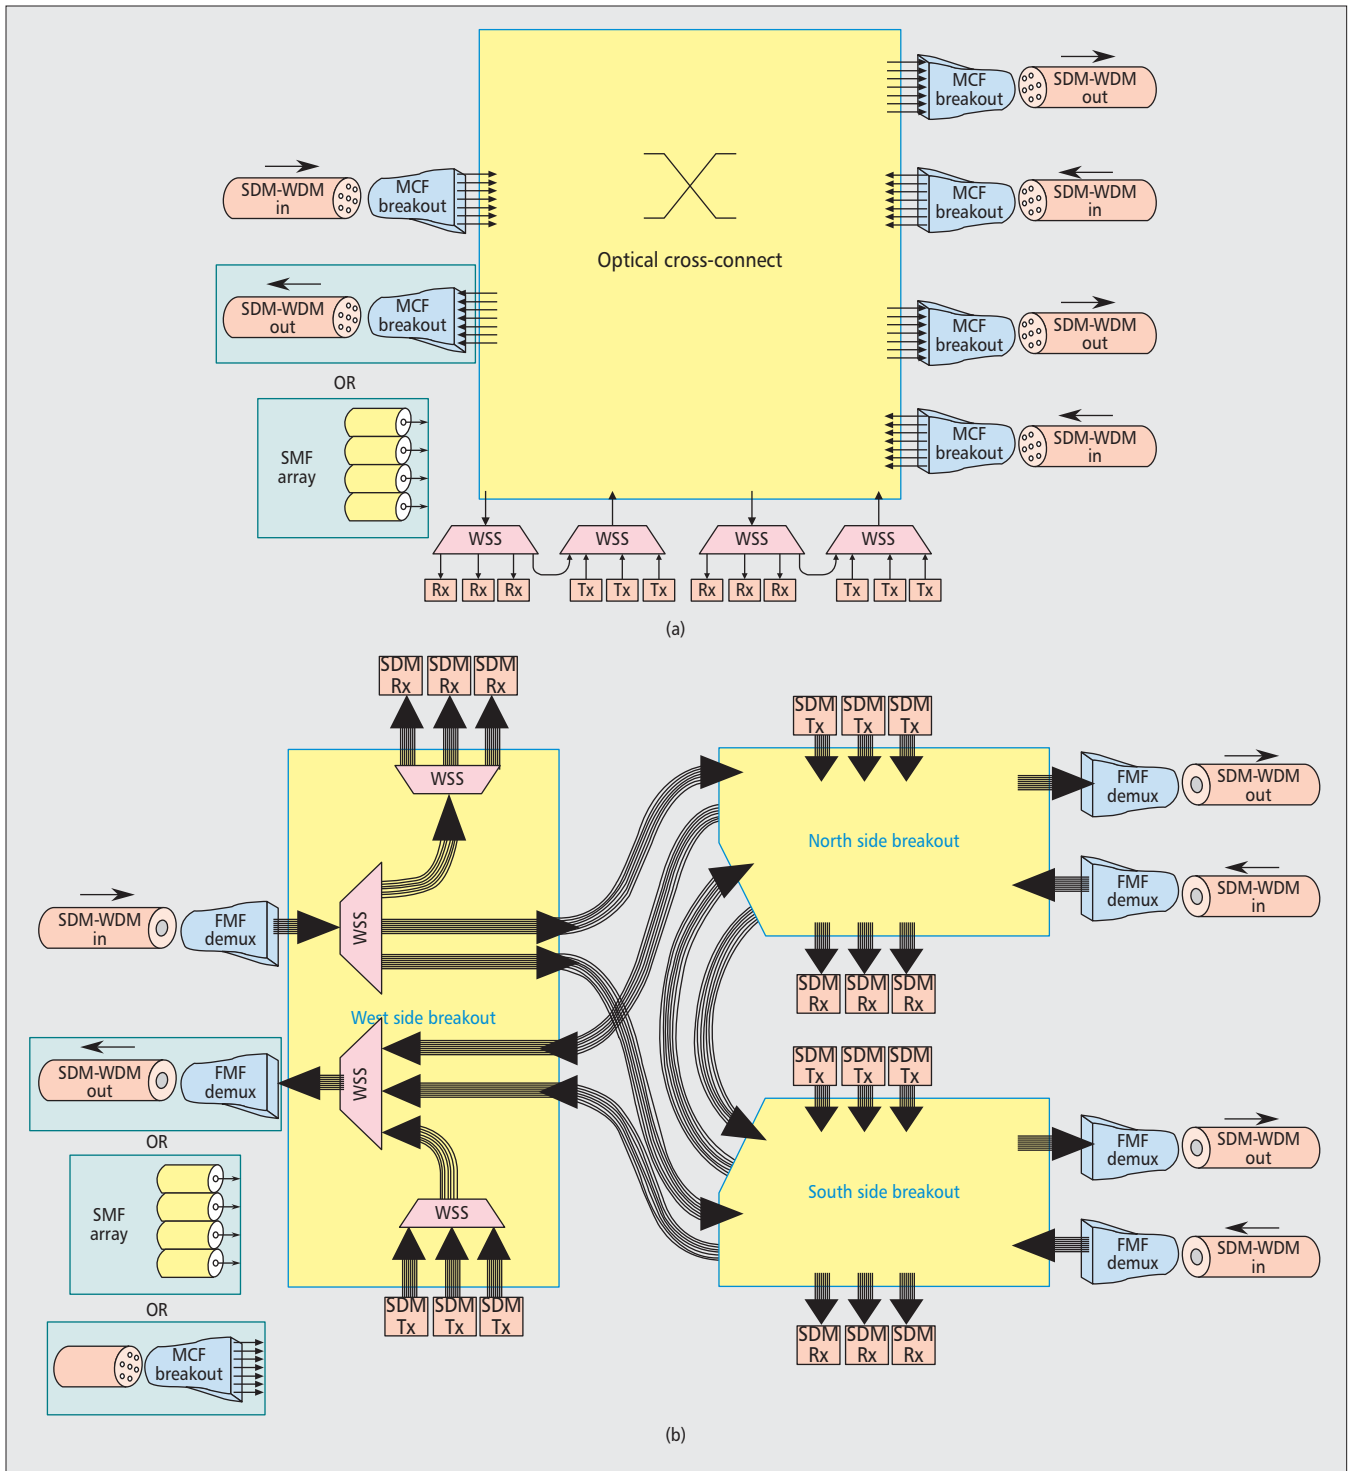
SDM-WDM in
MCF breakout
SDM-WDM out
MCF breakout
OR
SMF array
Optical cross-connect
MCF breakout
SDM-WDM out
MCF breakout
SDM-WDM in
MCF breakout
SDM-WDM out
MCF breakout
SDM-WDM in
WSS
WSS
WSS
WSS
Rx Rx Rx
Tx Tx Tx
Rx Rx Rx
Tx Tx Tx
(a)

SDM Rx SDM Rx SDM Rx
WSS
SDM-WDM in
FMF demux
WSS
West side breakout
SDM-WDM out
FMF demux
WSS
OR
SMF array
OR
MCF breakout
WSS
SDM Tx SDM Tx SDM Tx
SDM Tx SDM Tx SDM Tx
North side breakout
FMF demux
SDM-WDM out
FMF demux
SDM-WDM in
SDM Rx SDM Rx SDM Rx
SDM Tx SDM Tx SDM Tx
South side breakout
FMF demux
SDM-WDM out
FMF demux
SDM-WDM in
SDM Rx SDM Rx SDM Rx
(b)